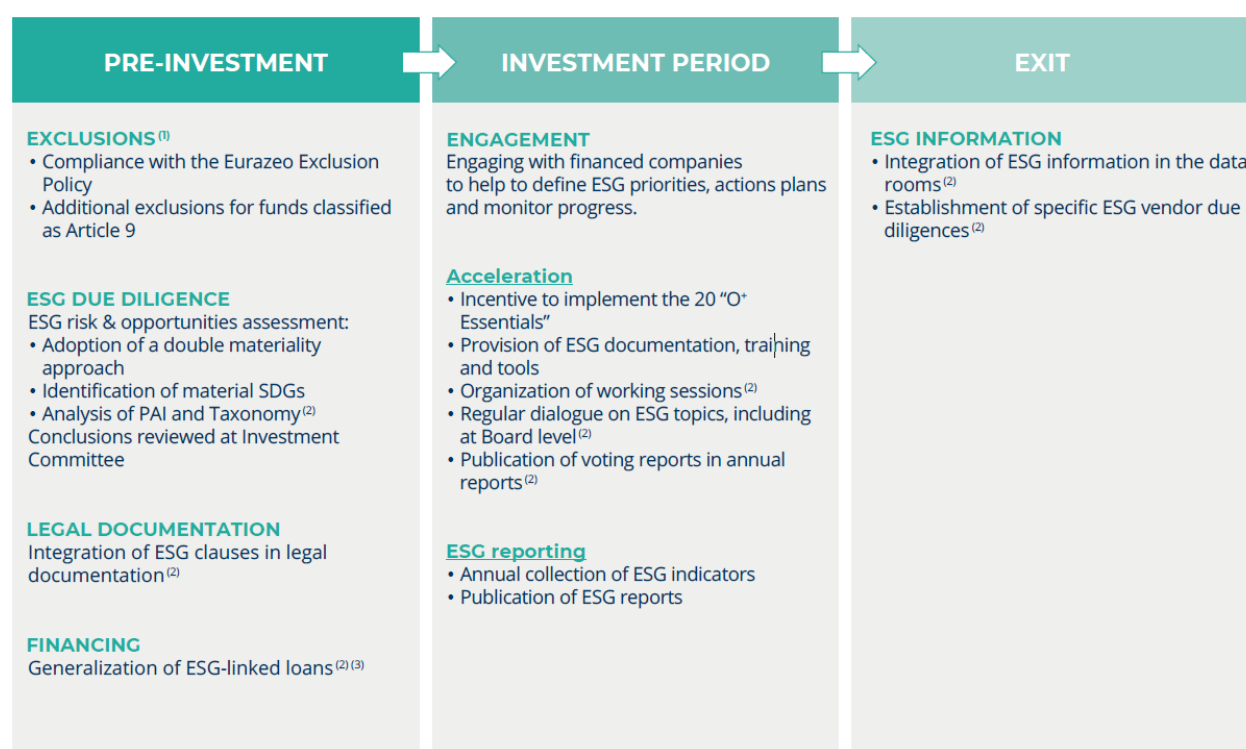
PRE-INVESTMENT

EXCLUSIONS$^{(1)}$
• Compliance with the Eurazeo Exclusion Policy
• Additional exclusions for funds classified as Article 9

ESG DUE DILIGENCE
ESG risk & opportunities assessment:
• Adoption of a double materiality approach
• Identification of material SDGs
• Analysis of PAI and Taxonomy$^{(2)}$
Conclusions reviewed at Investment Committee

LEGAL DOCUMENTATION
Integration of ESG clauses in legal documentation$^{(2)}$

FINANCING
Generalization of ESG-linked loans$^{(2)(3)}$

INVESTMENT PERIOD

ENGAGEMENT
Engaging with financed companies to help to define ESG priorities, actions plans and monitor progress.

Acceleration
• Incentive to implement the 20 "O+ Essentials"
• Provision of ESG documentation, training and tools
• Organization of working sessions$^{(2)}$
• Regular dialogue on ESG topics, including at Board level$^{(2)}$
• Publication of voting reports in annual reports$^{(2)}$

ESG reporting
• Annual collection of ESG indicators
• Publication of ESG reports

EXIT

ESG INFORMATION
• Integration of ESG information in the data rooms$^{(2)}$
• Establishment of specific ESG vendor due diligences$^{(2)}$